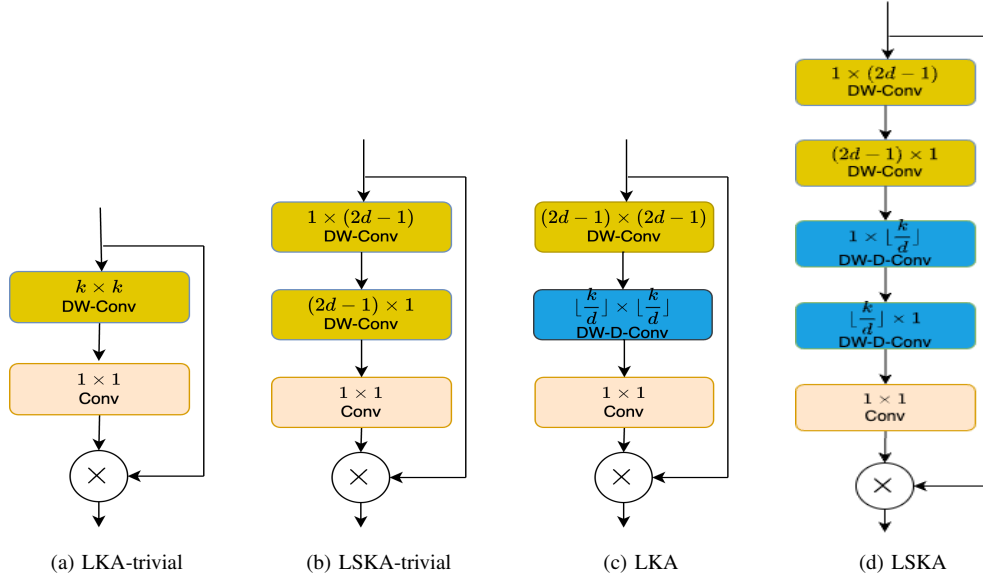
$k \times k$
DW-Conv

$1 \times 1$
Conv

$\times$

(a) LKA-trivial

$1 \times (2d-1)$
DW-Conv

$(2d-1) \times 1$
DW-Conv

$1 \times 1$
Conv

$\times$

(b) LSKA-trivial

$(2d-1) \times (2d-1)$
DW-Conv

$\lfloor \frac{k}{d} \rfloor \times \lfloor \frac{k}{d} \rfloor$
DW-D-Conv

$1 \times 1$
Conv

$\times$

(c) LKA

$1 \times (2d-1)$
DW-Conv

$(2d-1) \times 1$
DW-Conv

$1 \times \lfloor \frac{k}{d} \rfloor$
DW-D-Conv

$\lfloor \frac{k}{d} \rfloor \times 1$
DW-D-Conv

$1 \times 1$
Conv

$\times$

(d) LSKA